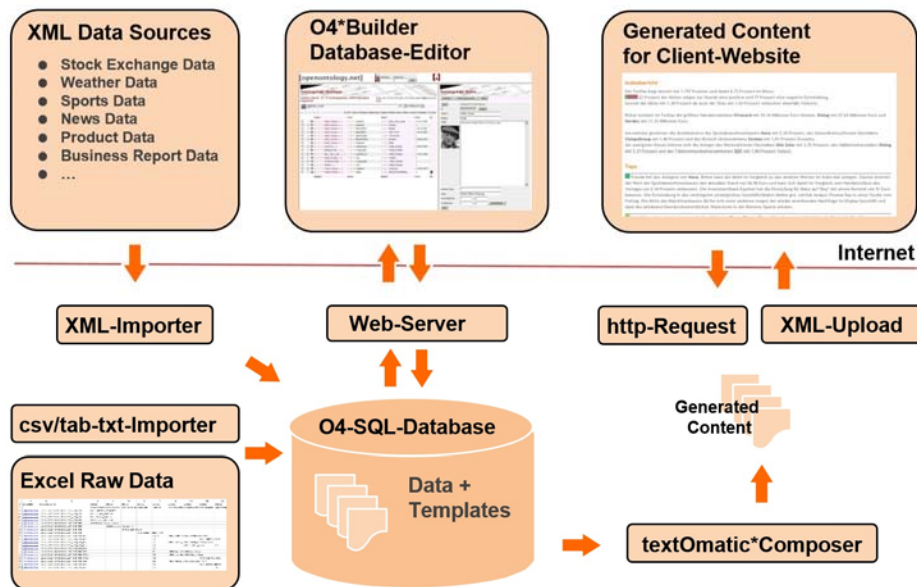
XML Data Sources

- Stock Exchange Data
- Weather Data
- Sports Data
- News Data
- Product Data
- Business Report Data
- ...

O4*Builder
Database-Editor

Generated Content
for Client-Website

Internet

XML-Importer

Web-Server

http-Request

XML-Upload

csv/tab-txt-Importer

O4-SQL-Database

Generated Content

Excel Raw Data

Data + Templates

textOmatic*Composer